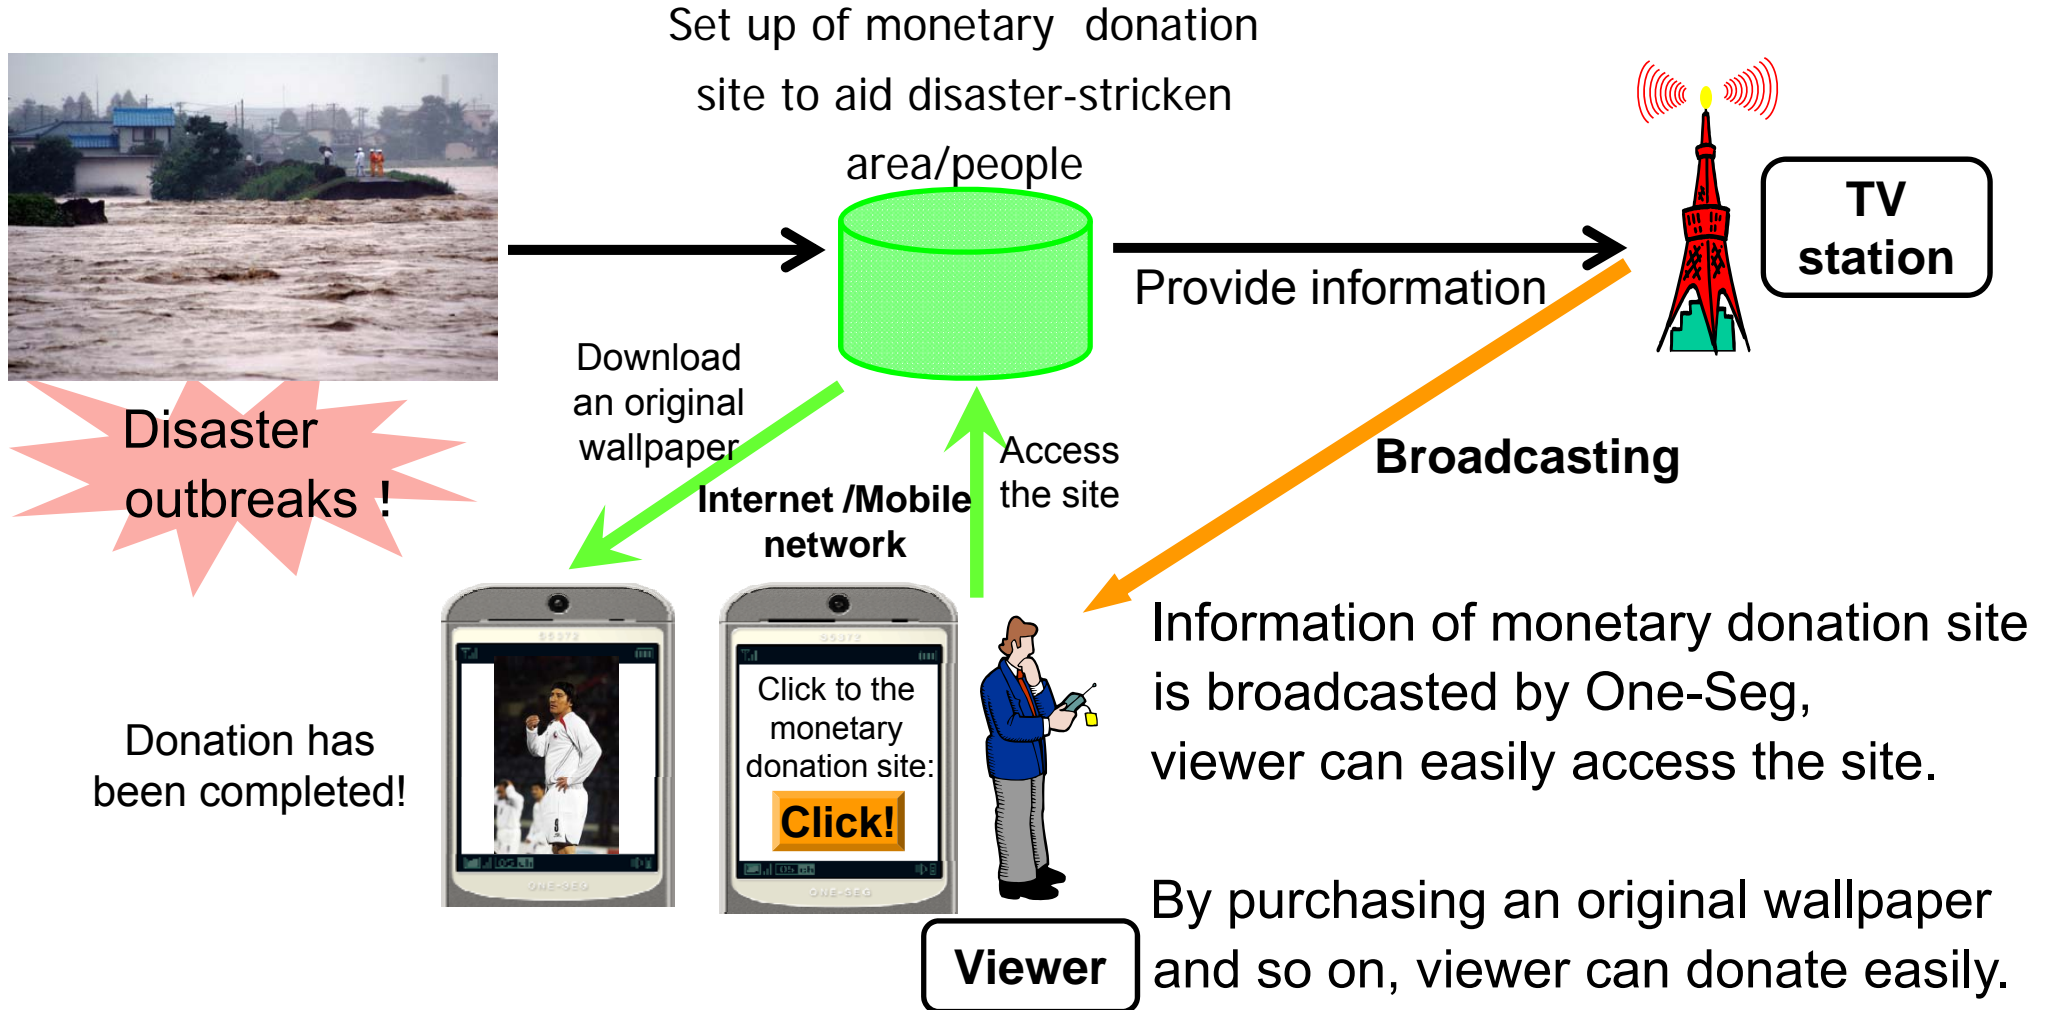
Set up of monetary donation site to aid disaster-stricken area/people

TV station

Provide information

Disaster outbreaks !

Download an original wallpaper

Internet /Mobile network

Access the site

Broadcasting

Donation has been completed!

Click to the monetary donation site:

Click!

Information of monetary donation site is broadcasted by One-Seg, viewer can easily access the site.

By purchasing an original wallpaper and so on, viewer can donate easily.

Viewer